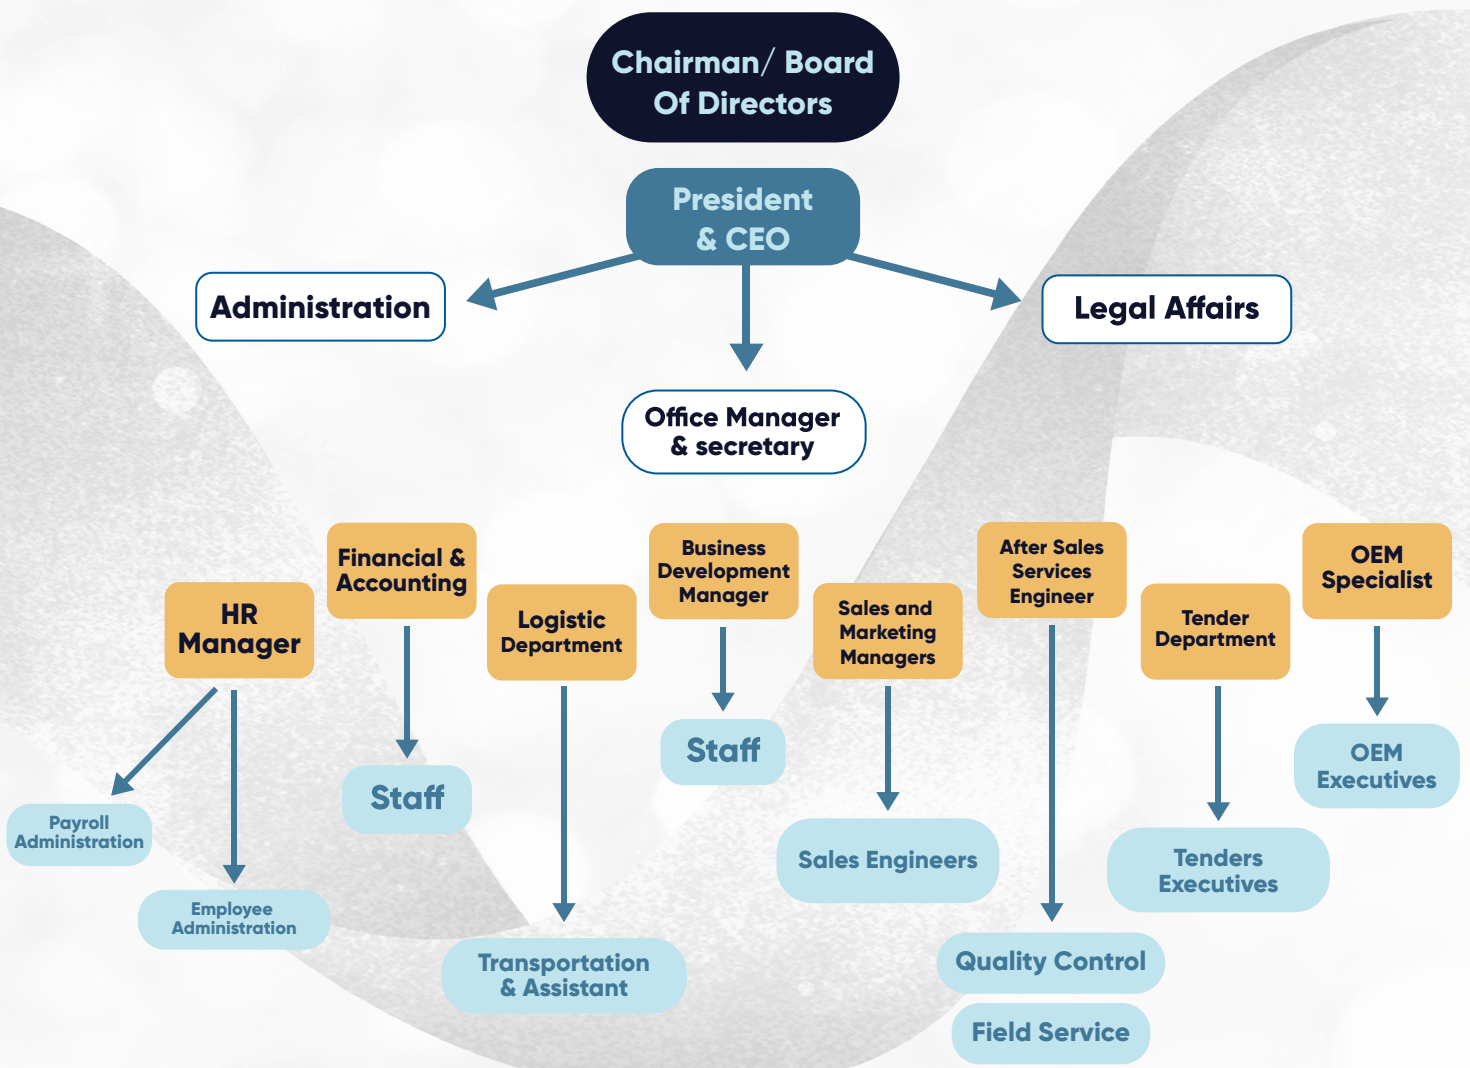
Chairman/ Board Of Directors

President & CEO

Administration

Legal Affairs

Office Manager & secretary

HR Manager

Financial & Accounting

Logistic Department

Business Development Manager

Sales and Marketing Managers

After Sales Services Engineer

Tender Department

OEM Specialist

Payroll Administration

Employee Administration

Staff

Transportation & Assistant

Staff

Sales Engineers

Quality Control

Field Service

Tenders Executives

OEM Executives